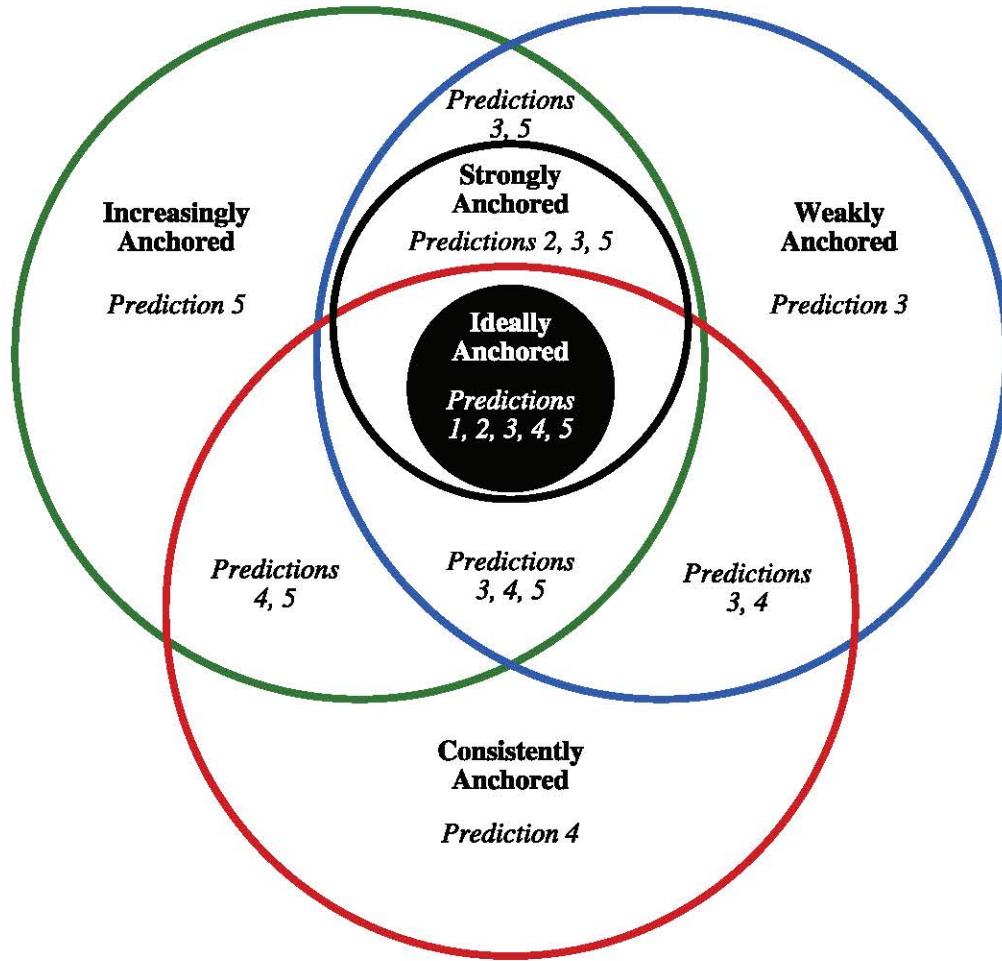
Predictions 3, 5

Strongly Anchored

Predictions 2, 3, 5

Increasingly Anchored

Prediction 5

Weakly Anchored

Prediction 3

Ideally Anchored

Predictions 1, 2, 3, 4, 5

Predictions 4, 5

Predictions 3, 4, 5

Predictions 3, 4

Consistently Anchored

Prediction 4